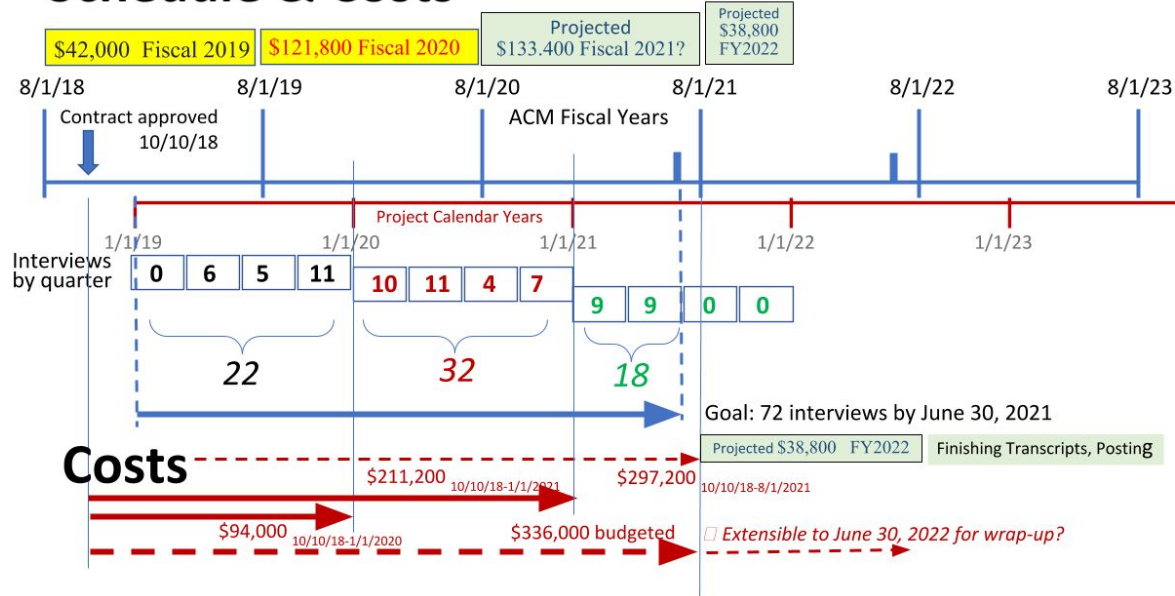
Schedule & Costs

$42,000 Fiscal 2019 | $121,800 Fiscal 2020 | Projected $133.400 Fiscal 2021? | Projected $38,800 FY2022

8/1/18 8/1/19 8/1/20 8/1/21 8/1/22 8/1/23

Contract approved 10/10/18

ACM Fiscal Years

Project Calendar Years

1/1/19 1/1/20 1/1/21 1/1/22 1/1/23

Interviews by quarter

| 0 | 6 | 5 | 11 |
|---|---|---|---|

| 10 | 11 | 4 | 7 |
|---|---|---|---|

| 9 | 9 | 0 | 0 |
|---|---|---|---|

22 32 18

Goal: 72 interviews by June 30, 2021

Costs

Projected $38,800 FY2022 | Finishing Transcripts, Posting

$211,200 10/10/18-1/1/2021

$297,200 10/10/18-8/1/2021

$94,000 10/10/18-1/1/2020

$336,000 budgeted

Extensible to June 30, 2022 for wrap-up?